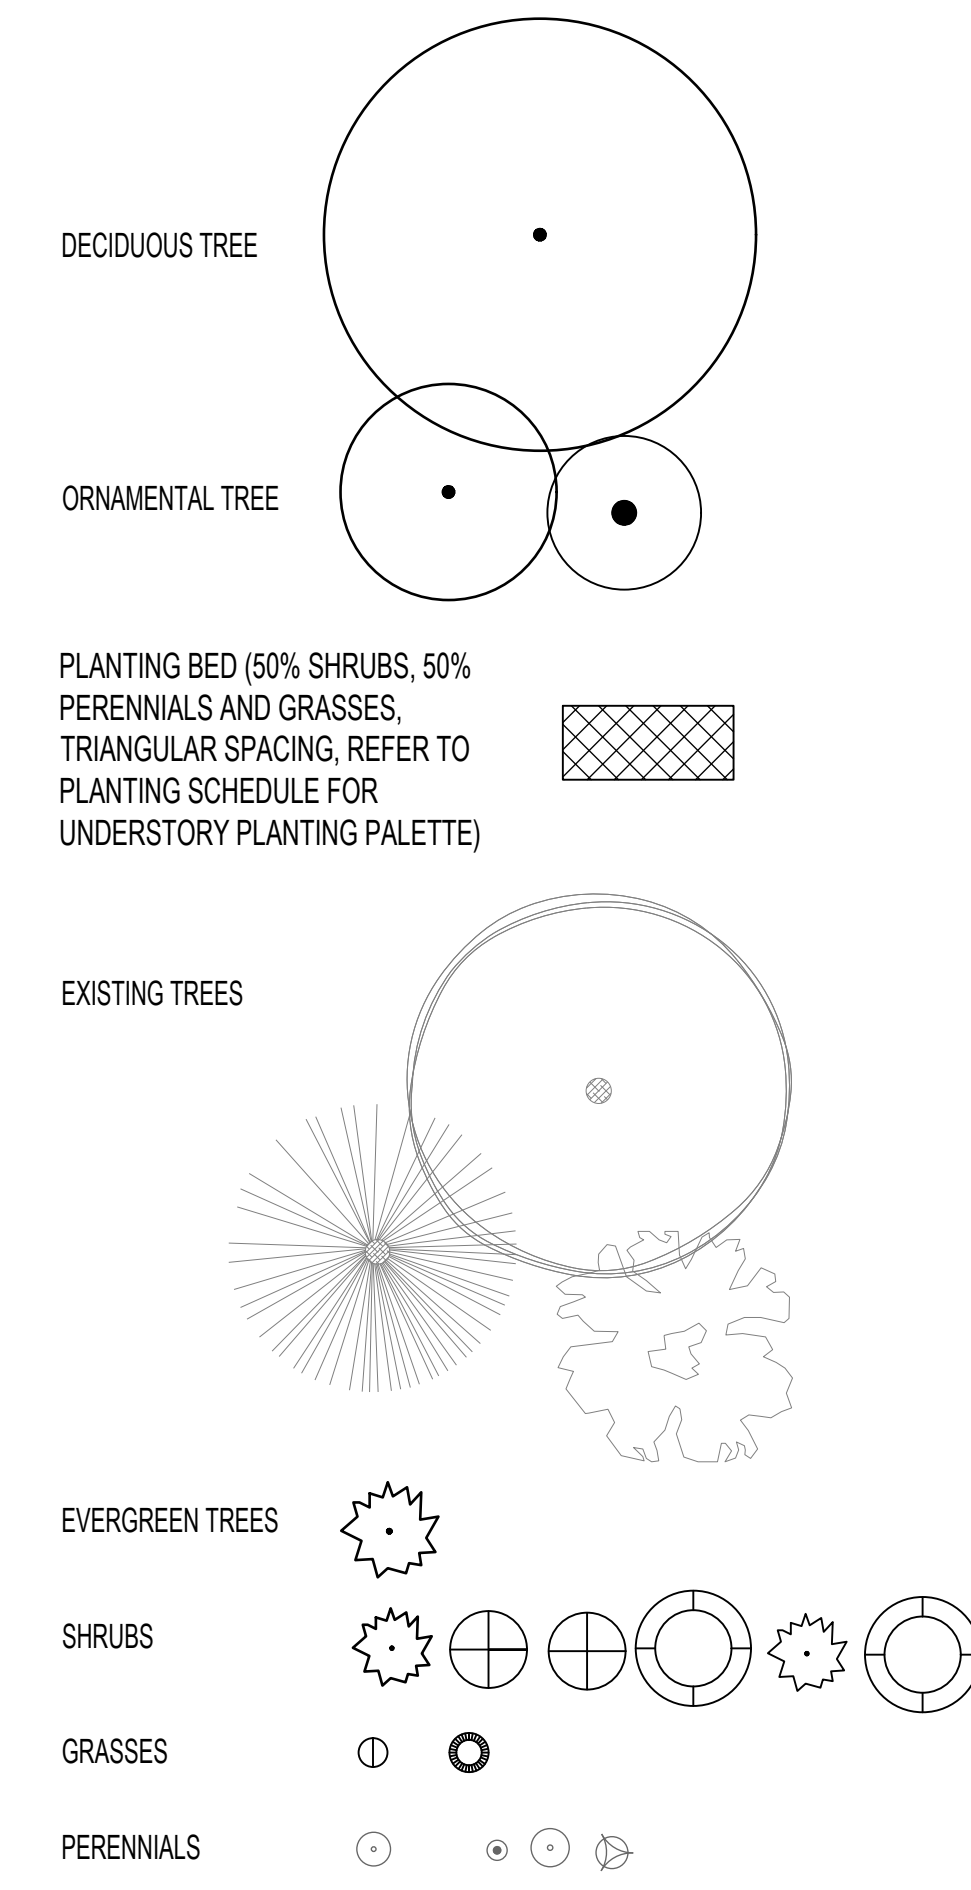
DECIDUOUS TREE

ORNAMENTAL TREE

PLANTING BED (50% SHRUBS, 50% PERENNIALS AND GRASSES, TRIANGULAR SPACING, REFER TO PLANTING SCHEDULE FOR UNDERSTORY PLANTING PALETTE)

EXISTING TREES

EVERGREEN TREES

SHRUBS

GRASSES

PERENNIALS